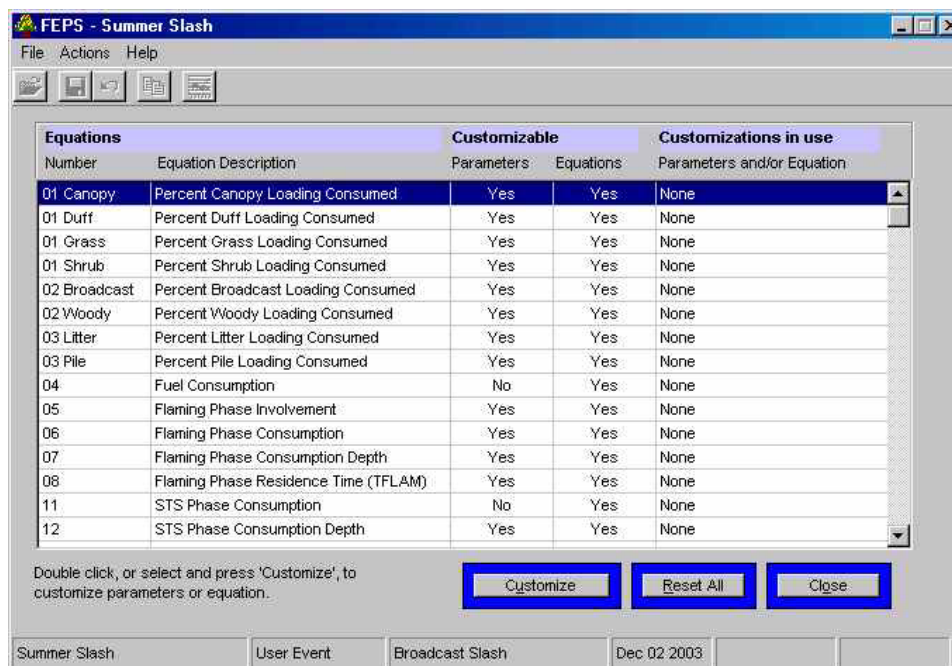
FEPS - Summer Slash

File Actions Help

| Equations | | Customizable | | Customizations in use |
|---|---|---|---|---|
| Number | Equation Description | Parameters | Equations | Parameters and/or Equation |
| 01 Canopy | Percent Canopy Loading Consumed | Yes | Yes | None |
| 01 Duff | Percent Duff Loading Consumed | Yes | Yes | None |
| 01 Grass | Percent Grass Loading Consumed | Yes | Yes | None |
| 01 Shrub | Percent Shrub Loading Consumed | Yes | Yes | None |
| 02 Broadcast | Percent Broadcast Loading Consumed | Yes | Yes | None |
| 02 Woody | Percent Woody Loading Consumed | Yes | Yes | None |
| 03 Litter | Percent Litter Loading Consumed | Yes | Yes | None |
| 03 Pile | Percent Pile Loading Consumed | Yes | Yes | None |
| 04 | Fuel Consumption | No | Yes | None |
| 05 | Flaming Phase Involvement | Yes | Yes | None |
| 06 | Flaming Phase Consumption | Yes | Yes | None |
| 07 | Flaming Phase Consumption Depth | Yes | Yes | None |
| 08 | Flaming Phase Residence Time (TFLAM) | Yes | Yes | None |
| 11 | STS Phase Consumption | No | Yes | None |
| 12 | STS Phase Consumption Depth | Yes | Yes | None |

Double click, or select and press 'Customize', to customize parameters or equation.

Customize Reset All Close

Summer Slash | User Event | Broadcast Slash | Dec 02 2003